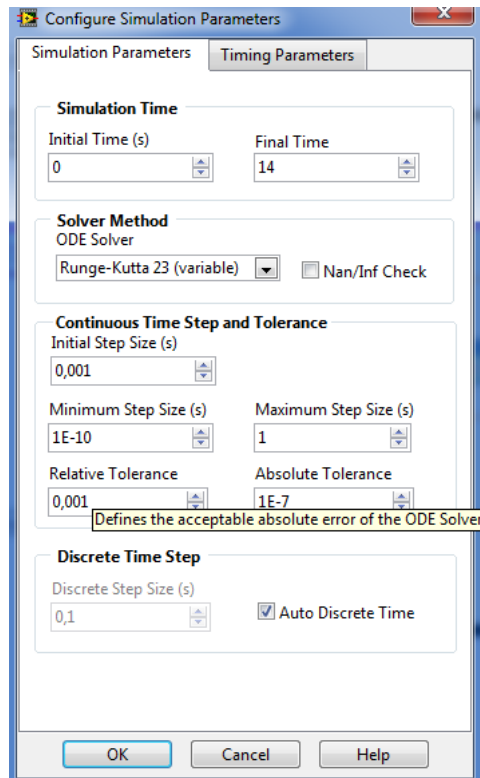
Configure Simulation Parameters

Simulation Parameters | Timing Parameters

Simulation Time
Initial Time (s)
0
Final Time
14

Solver Method
ODE Solver
Runge-Kutta 23 (variable)
Nan/Inf Check

Continuous Time Step and Tolerance
Initial Step Size (s)
0,001
Minimum Step Size (s)
1E-10
Maximum Step Size (s)
1
Relative Tolerance
0,001
Absolute Tolerance
1E-7
Defines the acceptable absolute error of the ODE Solver

Discrete Time Step
Discrete Step Size (s)
0,1
Auto Discrete Time

OK
Cancel
Help